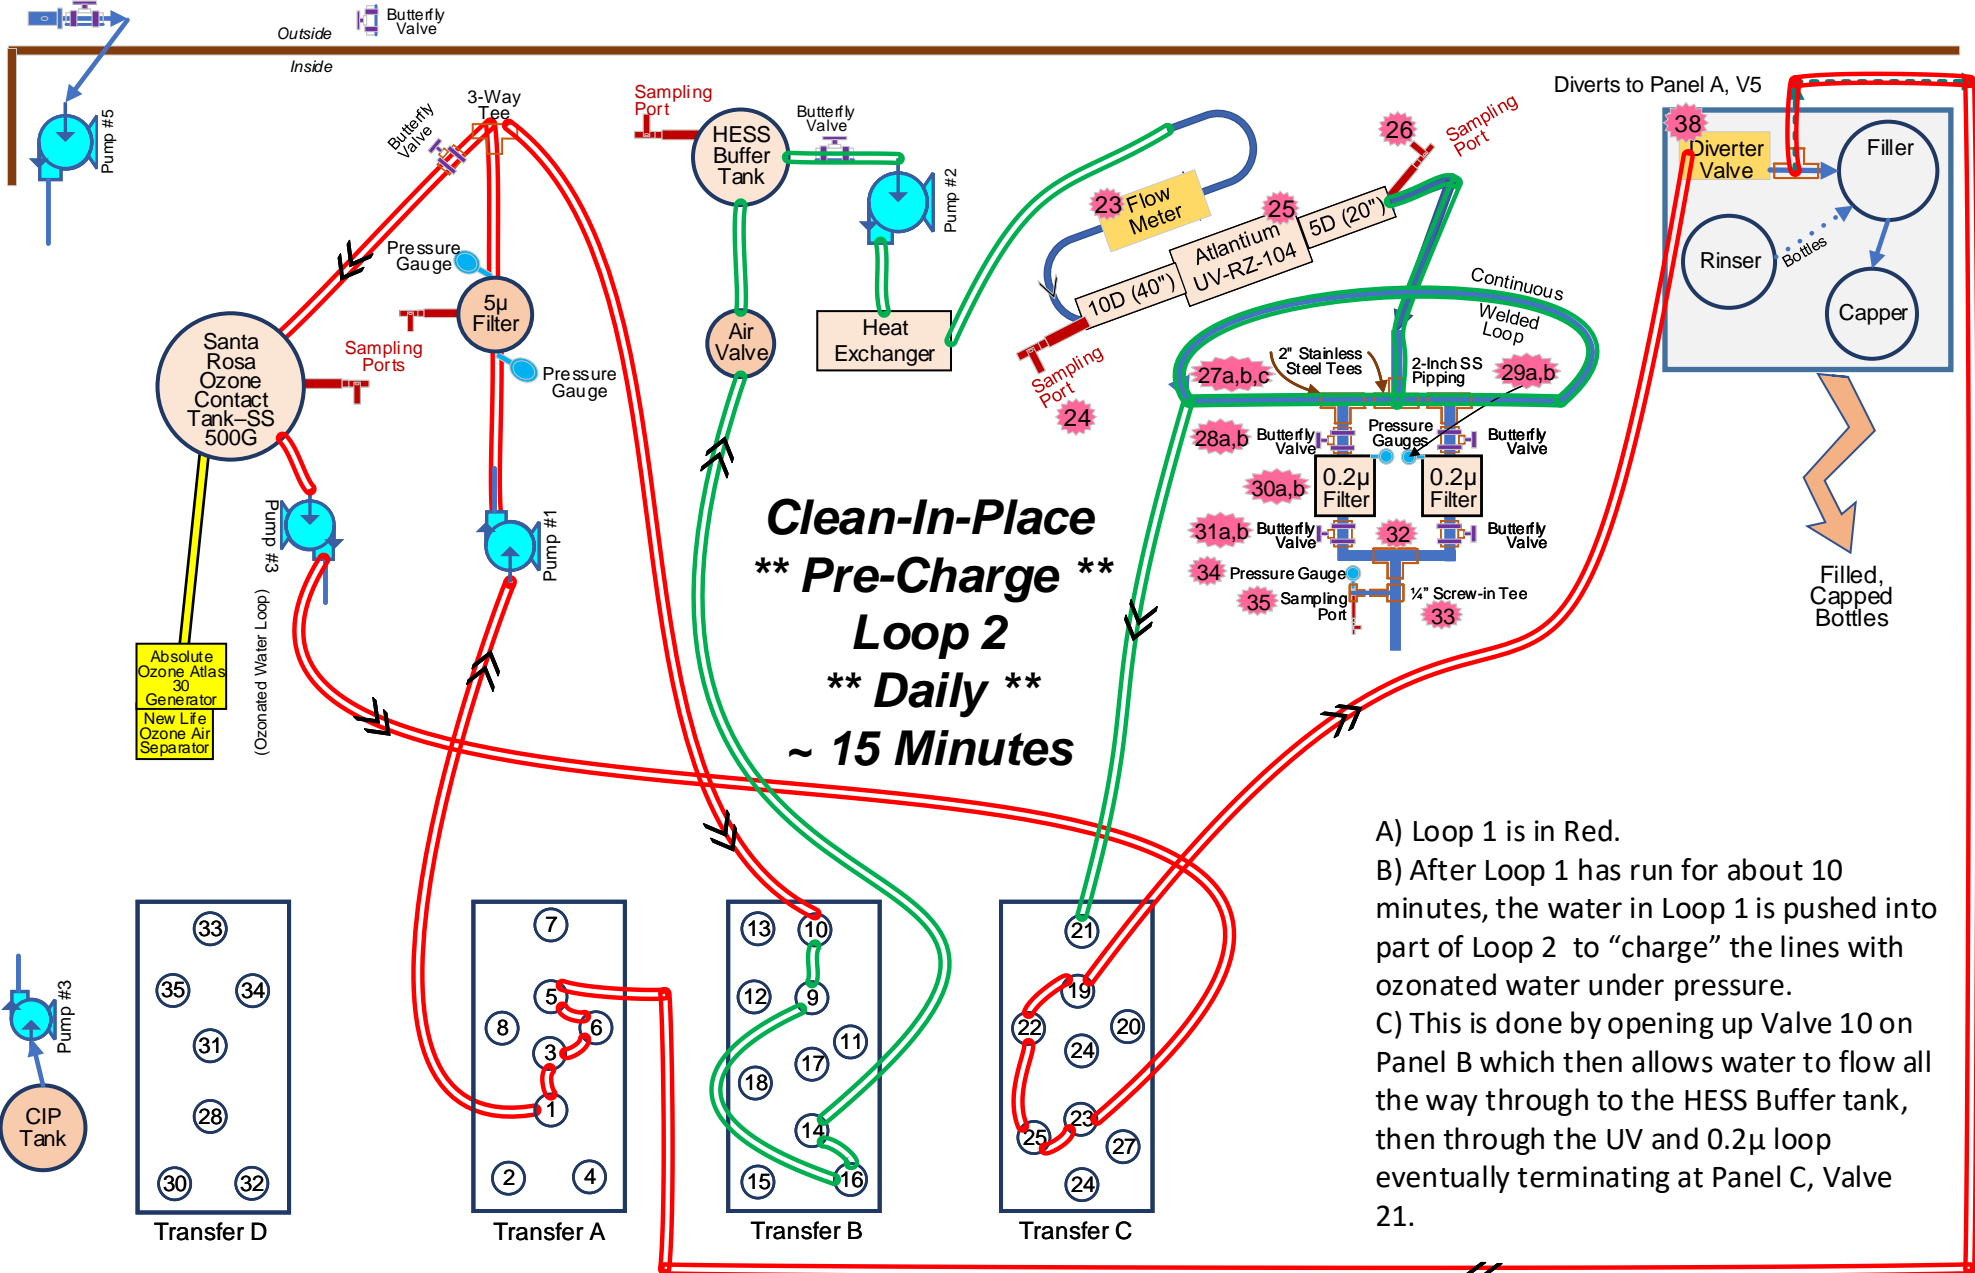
Outside
Butterfly Valve
Inside
Pump #5
Butterfly Valve
3-Way Tee
Sampling Port
HESS Buffer Tank
Butterfly Valve
Pump #2
Diverts to Panel A, V5
38
Diverter Valve
Filler
Rinser
Bottles
Capper
Pressure Gauge
5μ Filter
Pressure Gauge
Sampling Ports
Santa Rosa Ozone Contact Tank–SS 500G
Air Valve
Heat Exchanger
23 Flow Meter
25
Atlantium UV-RZ-104
5D (20")
10D (40")
26
Sampling Port
Sampling Port
24
Continuous Welded Loop
2" Stainless Steel Tees
2-Inch SS Pipping
27a,b,c
29a,b
28a,b
Butterfly Valve
Pressure Gauges
Butterfly Valve
30a,b
0.2μ Filter
0.2μ Filter
31a,b
Butterfly Valve
32
Butterfly Valve
34
Pressure Gauge
35
Sampling Port
¼" Screw-in Tee
33
Filled, Capped Bottles
Pump #3
Pump #1
Absolute Ozone Atlas 30 Generator
New Life Ozone Air Separator
(Ozonated Water Loop)
Clean-In-Place
** Pre-Charge **
Loop 2
** Daily **
~ 15 Minutes
A) Loop 1 is in Red.
B) After Loop 1 has run for about 10 minutes, the water in Loop 1 is pushed into part of Loop 2 to “charge” the lines with ozonated water under pressure.
C) This is done by opening up Valve 10 on Panel B which then allows water to flow all the way through to the HESS Buffer tank, then through the UV and 0.2μ loop eventually terminating at Panel C, Valve 21.
Pump #3
CIP Tank
33
35
34
31
28
30
32
Transfer D
7
5
8
6
3
1
2
4
Transfer A
13
10
12
9
11
18
17
14
15
16
Transfer B
21
19
22
20
24
25
23
27
24
Transfer C